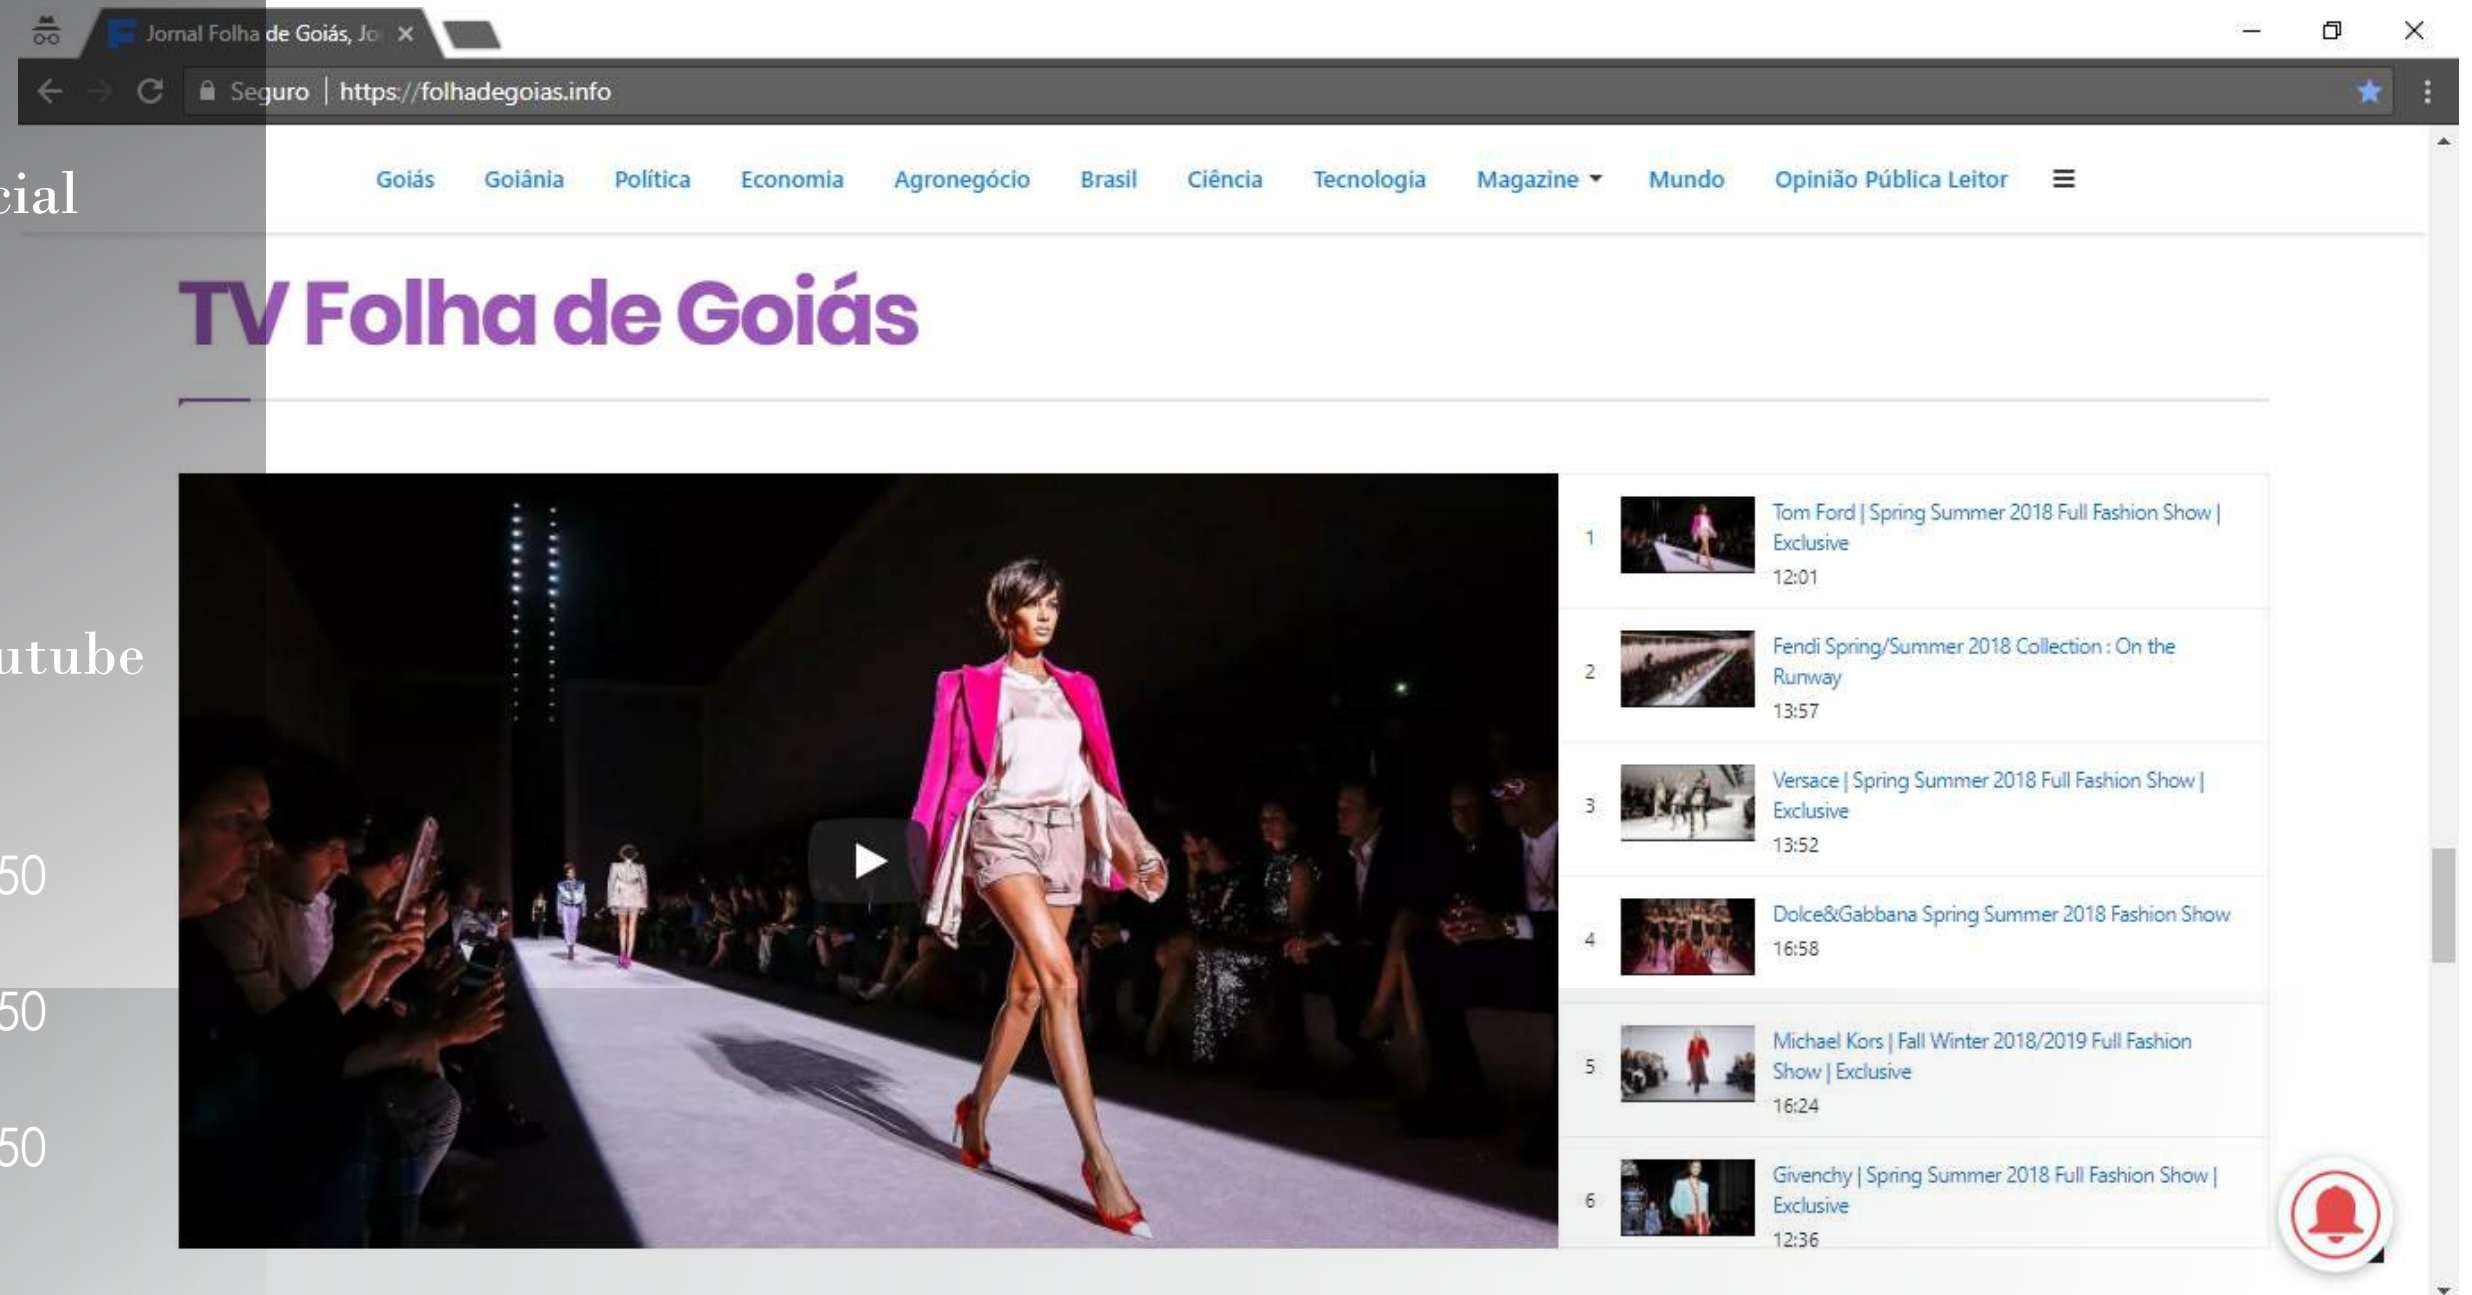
cial

utube

50

50

50

Jornal Folha de Goiás, Jo ×

Seguro | https://folhadegoias.info

Goiás Goiânia Política Economia Agronegócio Brasil Ciência Tecnologia Magazine Mundo Opinião Pública Leitor

TV Folha de Goiás

1 Tom Ford | Spring Summer 2018 Full Fashion Show | Exclusive
12:01

2 Fendi Spring/Summer 2018 Collection : On the Runway
13:57

3 Versace | Spring Summer 2018 Full Fashion Show | Exclusive
13:52

4 Dolce&Gabbana Spring Summer 2018 Fashion Show
16:58

5 Michael Kors | Fall Winter 2018/2019 Full Fashion Show | Exclusive
16:24

6 Givenchy | Spring Summer 2018 Full Fashion Show | Exclusive
12:36